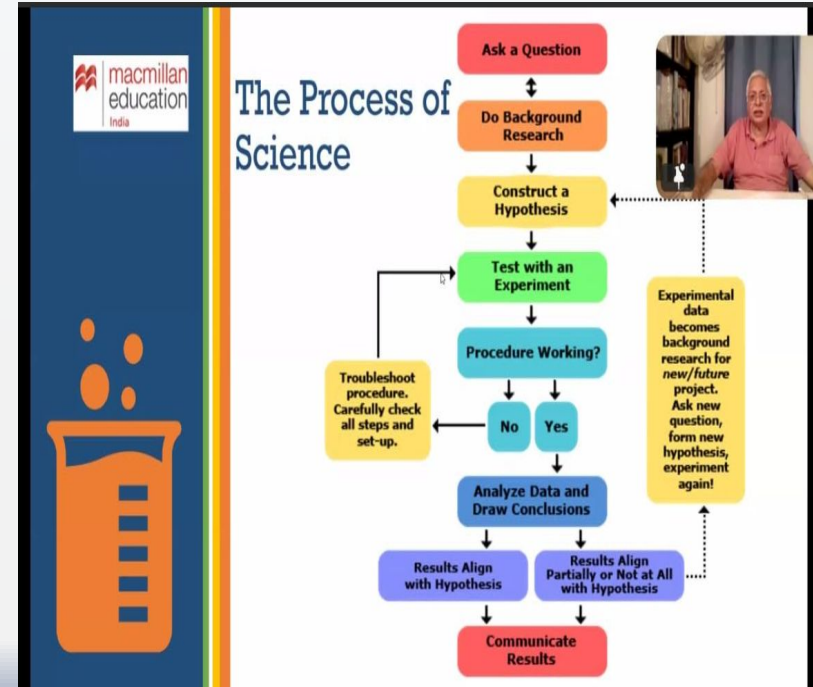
macmillan education India

The Process of Science

Ask a Question

Do Background Research

Construct a Hypothesis

Test with an Experiment

Procedure Working?

Troubleshoot procedure. Carefully check all steps and set-up.

No

Yes

Analyze Data and Draw Conclusions

Results Align with Hypothesis

Results Align Partially or Not at All with Hypothesis

Communicate Results

Experimental data becomes background research for new/future project. Ask new question, form new hypothesis, experiment again!